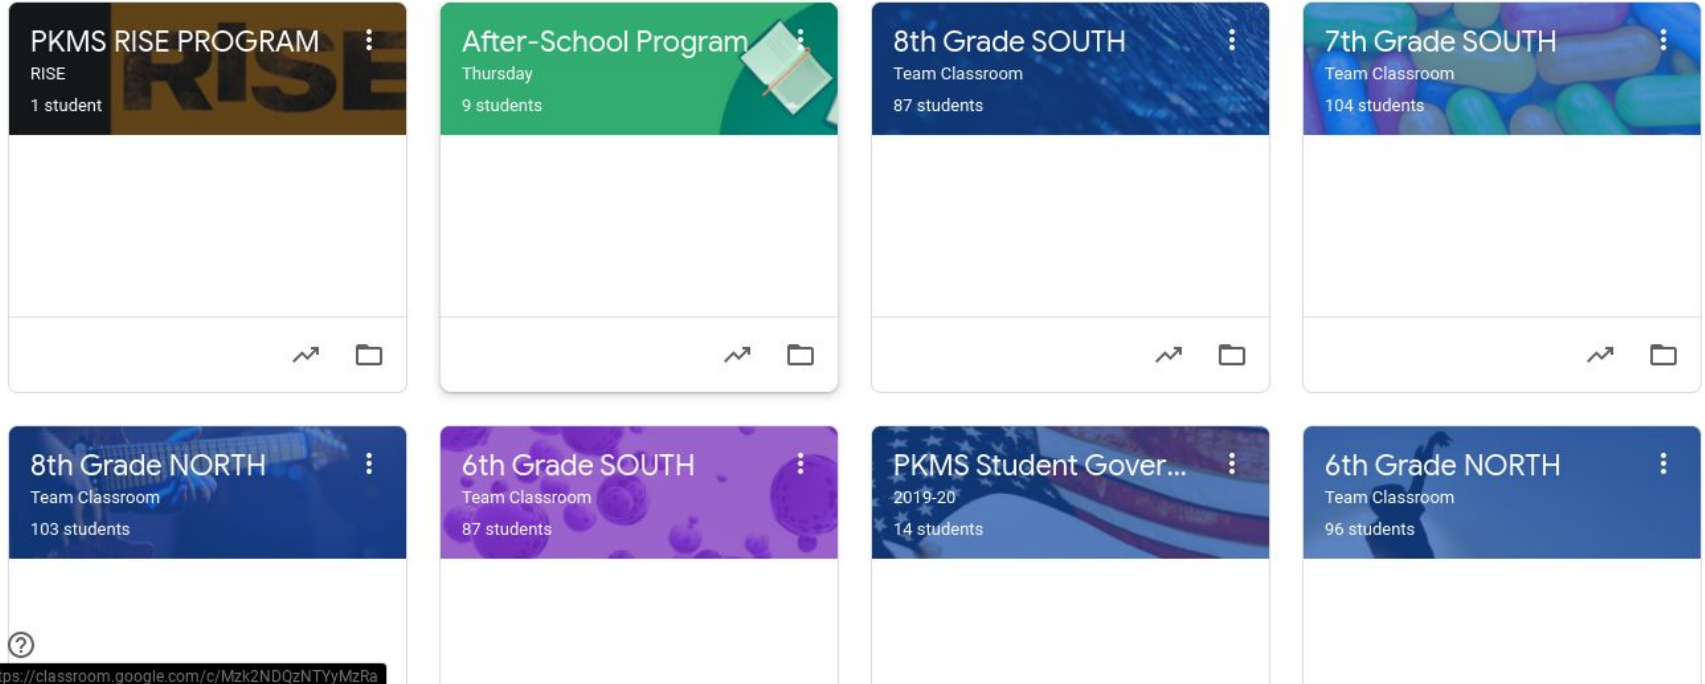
PKMS RISE PROGRAM
RISE
1 student

After-School Program
Thursday
9 students

8th Grade SOUTH
Team Classroom
87 students

7th Grade SOUTH
Team Classroom
104 students

8th Grade NORTH
Team Classroom
103 students

6th Grade SOUTH
Team Classroom
87 students

PKMS Student Gover...
2019-20
14 students

6th Grade NORTH
Team Classroom
96 students

?

tps://classroom.google.com/c/Mzk2NDQzNTYyMzRa